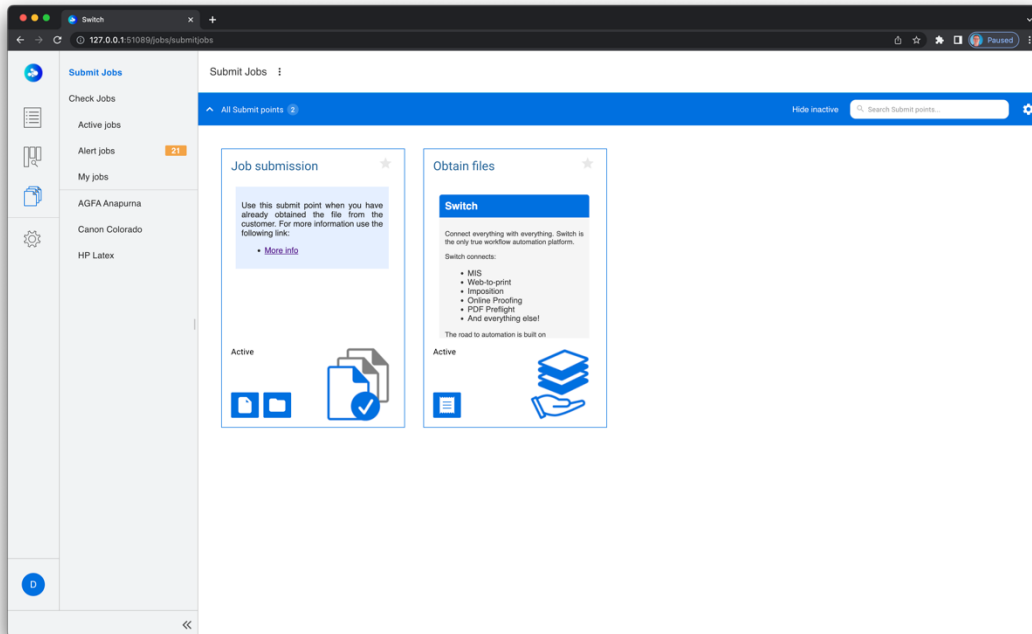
Switch

127.0.0.1:51089/jobs/submitjobs

Paused

Submit Jobs

Check Jobs

Active jobs

Alert jobs 21

My jobs

AGFA Anapurna

Canon Colorado

HP Latex

D

Submit Jobs

All Submit points 2

Hide inactive

Search Submit points...

Job submission

Use this submit point when you have already obtained the file from the customer. For more information use the following link:

• More info

Active

Obtain files

Switch

Connect everything with everything. Switch is the only true workflow automation platform.

Switch connects:

• MIS
• Web-to-print
• Imposition
• Online Proofing
• PDF Preflight
• And everything else!

The road to automation is built on

Active